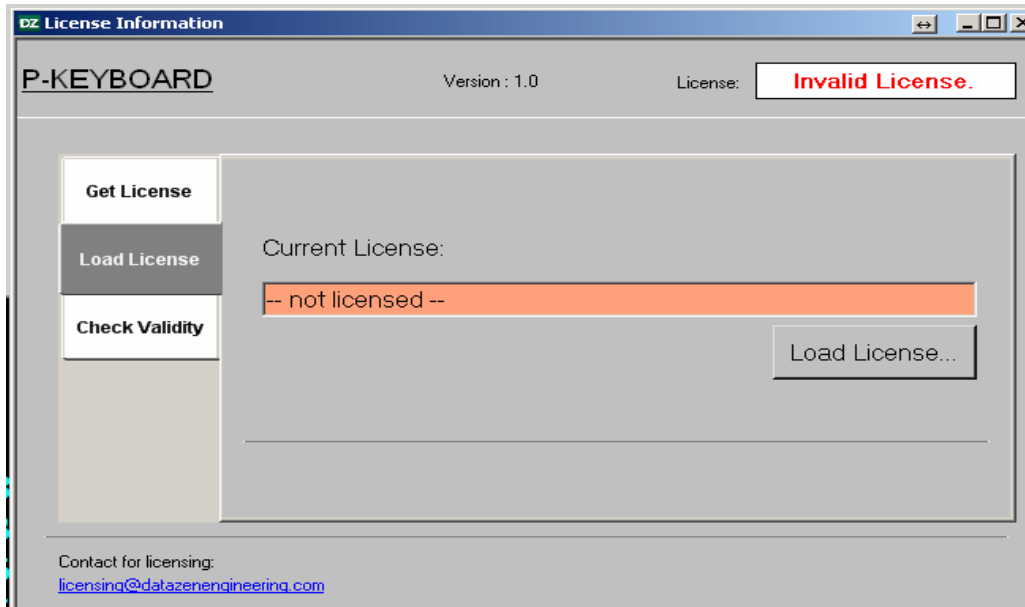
DZ License Information

P-KEYBOARD

Version : 1.0

License: Invalid License.

Get License

Load License

Check Validity

Current License:

-- not licensed --

Load License...

Contact for licensing:
licensing@datazenengineering.com